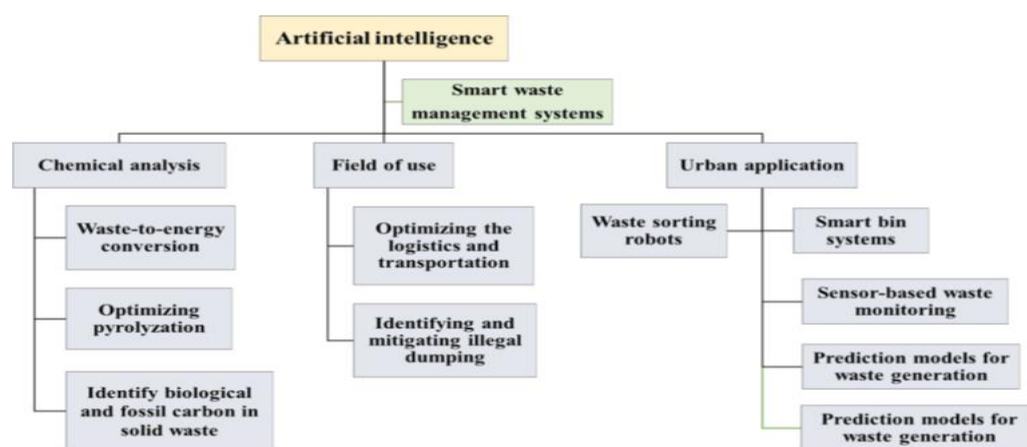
Artificial intelligence

Smart waste management systems

Chemical analysis

Field of use

Urban application

Waste-to-energy conversion

Optimizing pyrolyzation

Identify biological and fossil carbon in solid waste

Optimizing the logistics and transportation

Identifying and mitigating illegal dumping

Waste sorting robots

Smart bin systems

Sensor-based waste monitoring

Prediction models for waste generation

Prediction models for waste generation